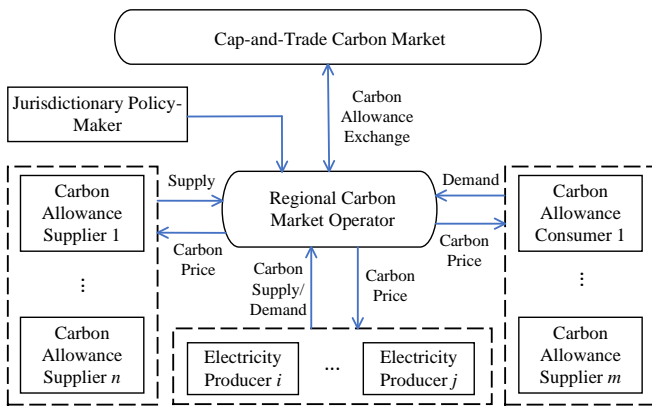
Cap-and-Trade Carbon Market

Jurisdictionary Policy-Maker

Carbon Allowance Exchange

Supply

Demand

Carbon Allowance Supplier 1

Regional Carbon Market Operator

Carbon Allowance Consumer 1

Carbon Price

Carbon Price

Carbon Supply/ Demand

Carbon Price

⋮

⋮

Carbon Allowance Supplier $n$

Electricity Producer $i$

...

Electricity Producer $j$

Carbon Allowance Supplier $m$